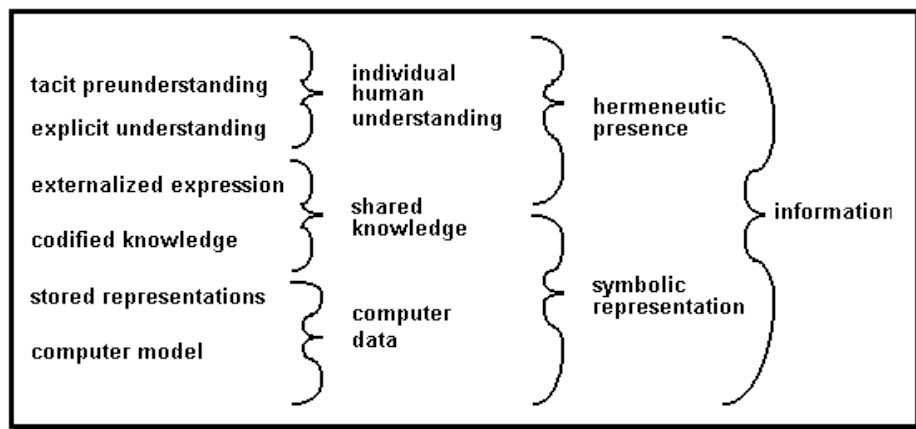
tacit preunderstanding

explicit understanding

externalized expression

codified knowledge

stored representations

computer model

individual human understanding

shared knowledge

computer data

hermeneutic presence

symbolic representation

information